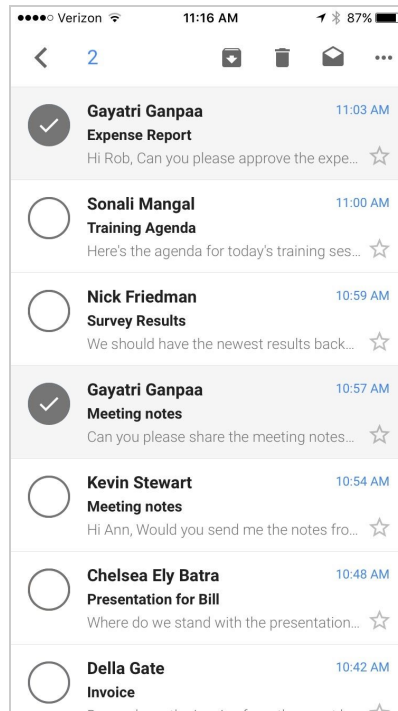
●●●●○ Verizon 11:16 AM 87%

< 2 •••

Gayatri Ganpaa 11:03 AM
Expense Report
Hi Rob, Can you please approve the expe...

Sonali Mangal 11:00 AM
Training Agenda
Here's the agenda for today's training ses...

Nick Friedman 10:59 AM
Survey Results
We should have the newest results back...

Gayatri Ganpaa 10:57 AM
Meeting notes
Can you please share the meeting notes...

Kevin Stewart 10:54 AM
Meeting notes
Hi Ann, Would you send me the notes fro...

Chelsea Ely Batra 10:48 AM
Presentation for Bill
Where do we stand with the presentation...

Della Gate 10:42 AM
Invoice
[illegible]